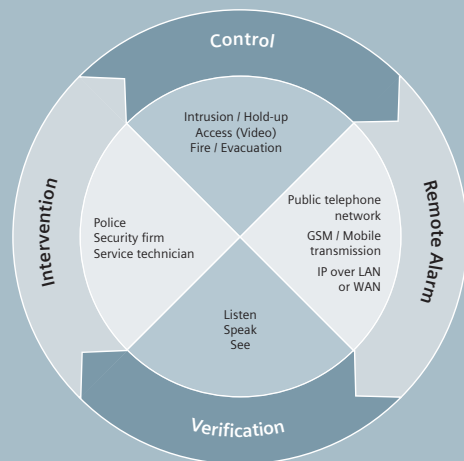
Control

Intrusion / Hold-up
Access (Video)
Fire / Evacuation

Remote Alarm

Public telephone network
GSM / Mobile transmission
IP over LAN or WAN

Verification

Listen
Speak
See

Intervention

Police
Security firm
Service technician